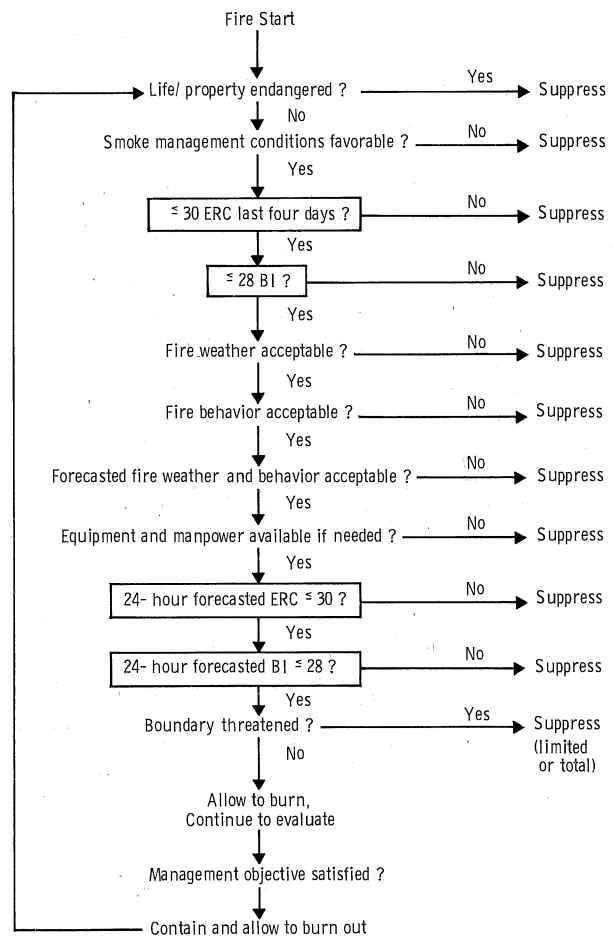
Fire Start

Life/ property endangered ? Yes Suppress

No

Smoke management conditions favorable ? No Suppress

Yes

$\leq$ 30 ERC last four days ? No Suppress

Yes

$\leq$ 28 BI ? No Suppress

Yes

Fire weather acceptable ? No Suppress

Yes

Fire behavior acceptable ? No Suppress

Yes

Forecasted fire weather and behavior acceptable ? No Suppress

Yes

Equipment and manpower available if needed ? No Suppress

Yes

24- hour forecasted ERC $\leq$ 30 ? No Suppress

Yes

24- hour forecasted BI $\leq$ 28 ? No Suppress

Yes

Boundary threatened ? Yes Suppress (limited or total)

No

Allow to burn, Continue to evaluate

Management objective satisfied ?

Contain and allow to burn out